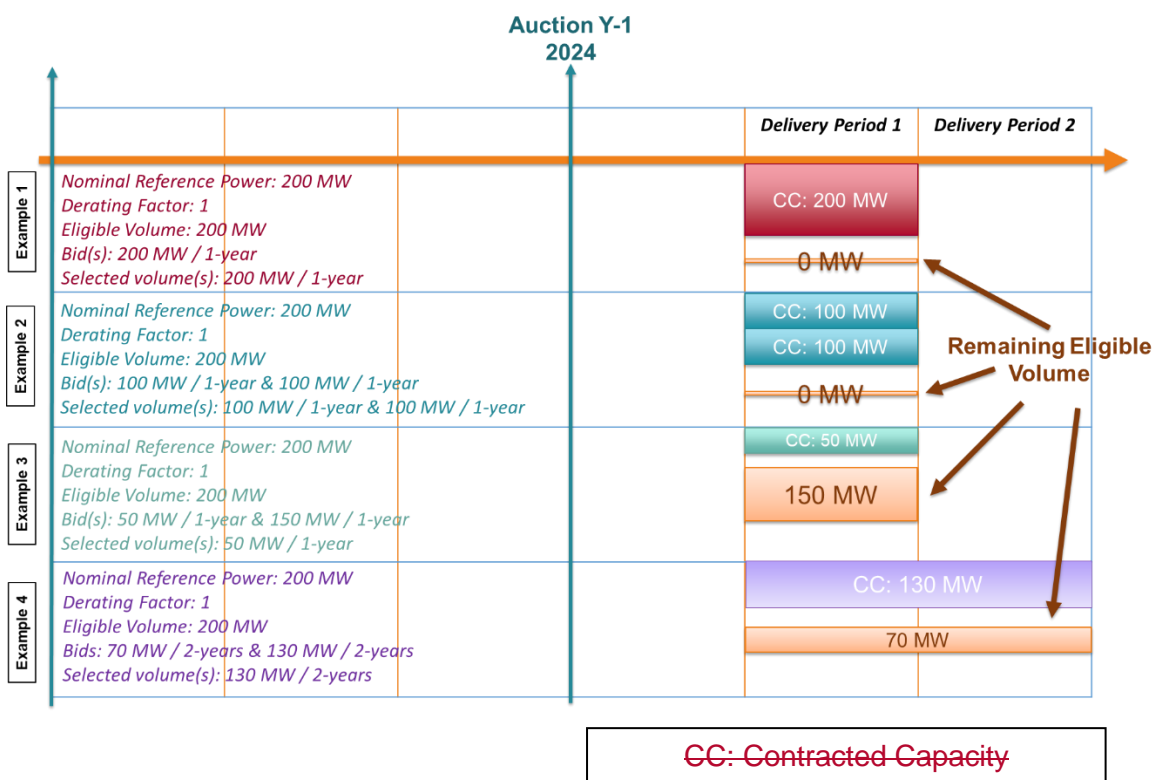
Auction Y-1
2024

| | Delivery Period 1 | Delivery Period 2 |
|---|---|---|

Example 1
Nominal Reference Power: 200 MW
Derating Factor: 1
Eligible Volume: 200 MW
Bid(s): 200 MW / 1-year
Selected volume(s): 200 MW / 1-year

CC: 200 MW
0 MW

Example 2
Nominal Reference Power: 200 MW
Derating Factor: 1
Eligible Volume: 200 MW
Bid(s): 100 MW / 1-year & 100 MW / 1-year
Selected volume(s): 100 MW / 1-year & 100 MW / 1-year

CC: 100 MW
CC: 100 MW
0 MW

Remaining Eligible Volume

Example 3
Nominal Reference Power: 200 MW
Derating Factor: 1
Eligible Volume: 200 MW
Bid(s): 50 MW / 1-year & 150 MW / 1-year
Selected volume(s): 50 MW / 1-year

CC: 50 MW
150 MW

Example 4
Nominal Reference Power: 200 MW
Derating Factor: 1
Eligible Volume: 200 MW
Bids: 70 MW / 2-years & 130 MW / 2-years
Selected volume(s): 130 MW / 2-years

CC: 130 MW
70 MW

CC: Contracted Capacity